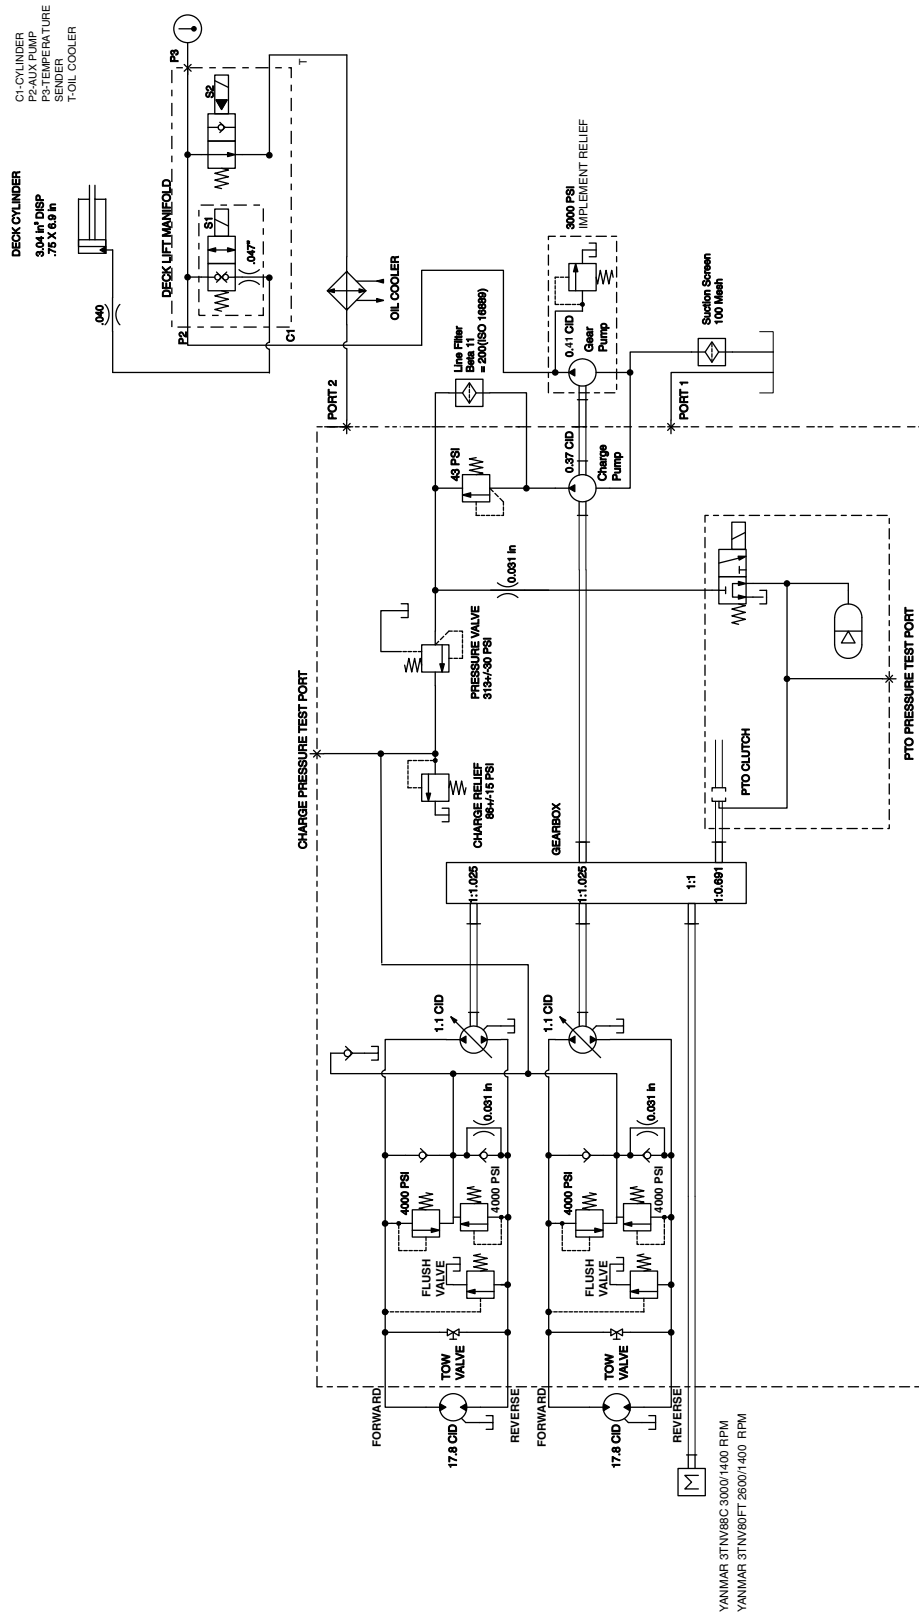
C1-CYLINDER
P2-AUX PUMP
P3-TEMPERATURE SENDER
T-OIL COOLER

DECK CYLINDER
3.04 in³ DISP
.75 X 6.9 in

.040

DECK LIFT MANIFOLD

S1
.047"
S2
P3
T
P2
C1

OIL COOLER

3000 PSI
IMPLEMENT RELIEF

0.41 CID
Gear Pump

Suction Screen
100 Mesh

Line Filter
Beta 11
= 200(ISO 16889)

PORT 2
PORT 1

43 PSI
0.37 CID
Charge Pump

(0.031 in

PRESSURE VALVE
313+/-30 PSI

CHARGE RELIEF
85+/-15 PSI

CHARGE PRESSURE TEST PORT

PTO CLUTCH
PTO PRESSURE TEST PORT

GEARBOX
1:1.025
1:1.025
1:1
1:0.691

1.1 CID
1.1 CID

(0.031 in
(0.031 in

4000 PSI
4000 PSI
4000 PSI
4000 PSI

FLUSH VALVE
FLUSH VALVE

TOW VALVE
TOW VALVE

FORWARD
REVERSE
17.8 CID
FORWARD
REVERSE
17.8 CID

YANMAR 3TNV88C 3000/1400 RPM
YANMAR 3TNV80FT 2600/1400 RPM